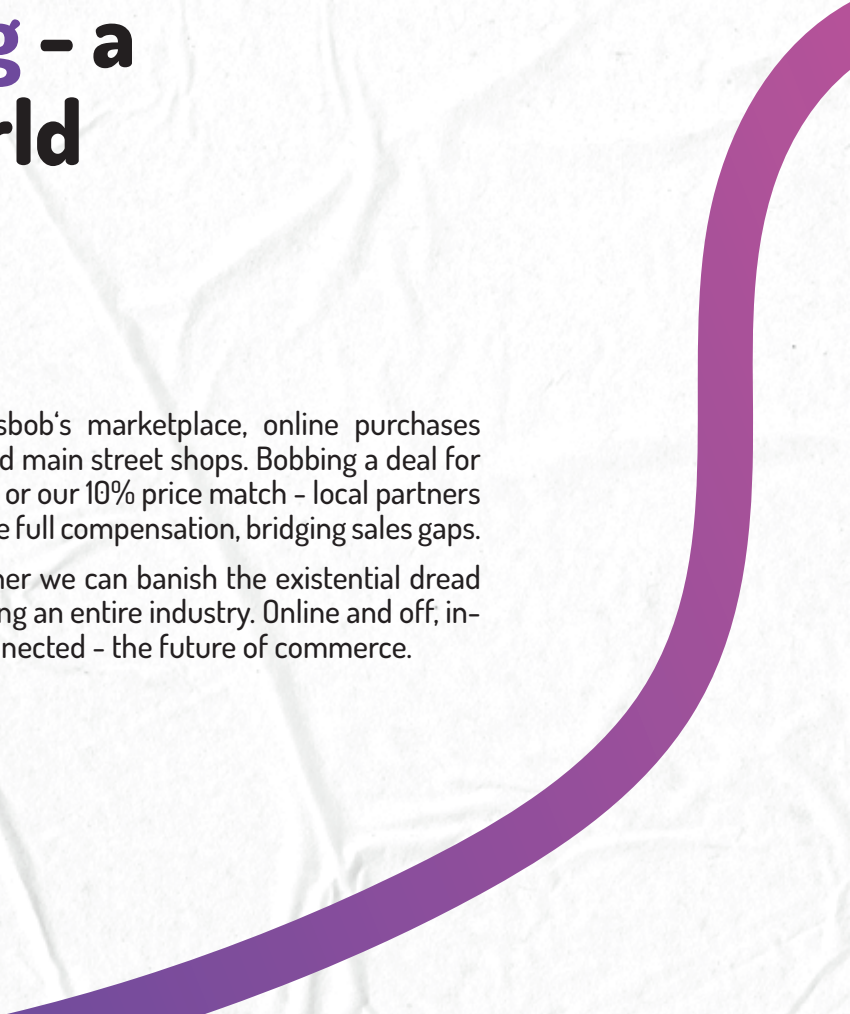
g - a
rld

sbob's marketplace, online purchases d main street shops. Bobbing a deal for or our 10% price match - local partners e full compensation, bridging sales gaps.

her we can banish the existential dread ng an entire industry. Online and off, in-nected - the future of commerce.